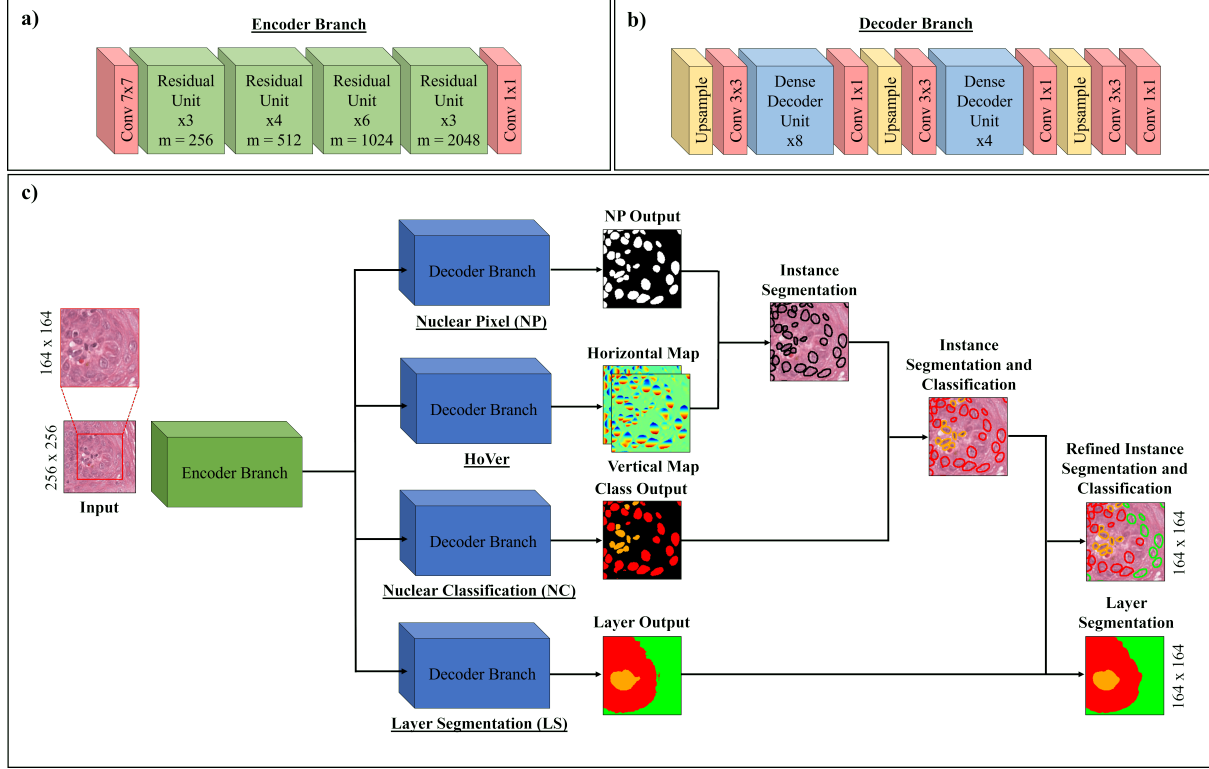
a)

Encoder Branch

Conv 7x7

Residual Unit x3 m = 256

Residual Unit x4 m = 512

Residual Unit x6 m = 1024

Residual Unit x3 m = 2048

Conv 1x1

b)

Decoder Branch

Upsample

Conv 3x3

Dense Decoder Unit x8

Conv 1x1

Upsample

Conv 3x3

Dense Decoder Unit x4

Conv 1x1

Upsample

Conv 3x3

Conv 1x1

c)

164 x 164

256 x 256

Input

Encoder Branch

Decoder Branch

Nuclear Pixel (NP)

NP Output

Decoder Branch

HoVer

Horizontal Map

Vertical Map

Decoder Branch

Nuclear Classification (NC)

Class Output

Decoder Branch

Layer Segmentation (LS)

Layer Output

Instance Segmentation

Instance Segmentation and Classification

Refined Instance Segmentation and Classification

164 x 164

Layer Segmentation

164 x 164